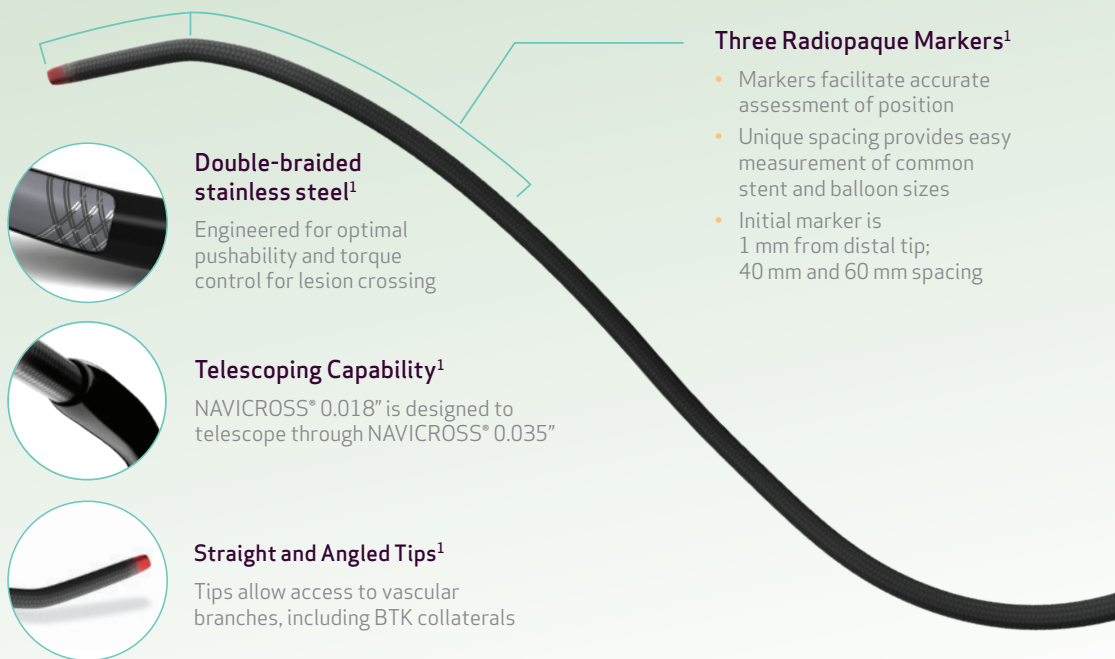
Three Radiopaque Markers$^1$

- Markers facilitate accurate assessment of position
- Unique spacing provides easy measurement of common stent and balloon sizes
- Initial marker is 1 mm from distal tip; 40 mm and 60 mm spacing

Double-braided stainless steel$^1$

Engineered for optimal pushability and torque control for lesion crossing

Telescoping Capability$^1$

NAVICROSS® 0.018″ is designed to telescope through NAVICROSS® 0.035″

Straight and Angled Tips$^1$

Tips allow access to vascular branches, including BTK collaterals